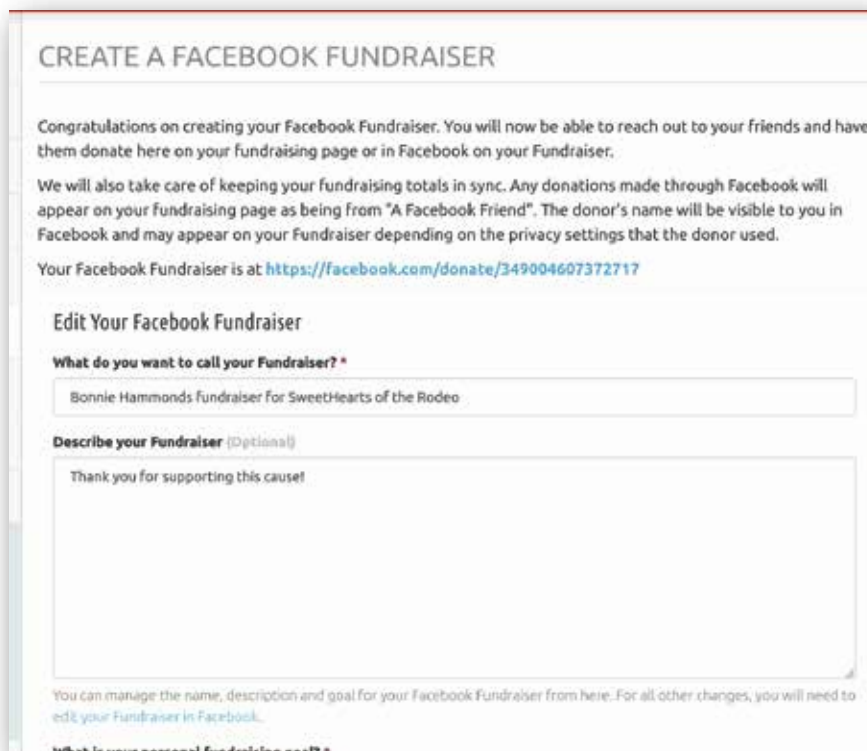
CREATE A FACEBOOK FUNDRAISER

Congratulations on creating your Facebook Fundraiser. You will now be able to reach out to your friends and have them donate here on your fundraising page or in Facebook on your Fundraiser.

We will also take care of keeping your fundraising totals in sync. Any donations made through Facebook will appear on your fundraising page as being from "A Facebook Friend". The donor's name will be visible to you in Facebook and may appear on your Fundraiser depending on the privacy settings that the donor used.

Your Facebook Fundraiser is at https://facebook.com/donate/349004607372717

Edit Your Facebook Fundraiser

What do you want to call your Fundraiser? *

Bonnie Hammonds fundraiser for SweetHearts of the Rodeo

Describe your Fundraiser (Optional)

Thank you for supporting this cause!

You can manage the name, description and goal for your Facebook Fundraiser from here. For all other changes, you will need to edit your Fundraiser in Facebook.

What is your personal fundraising goal? *